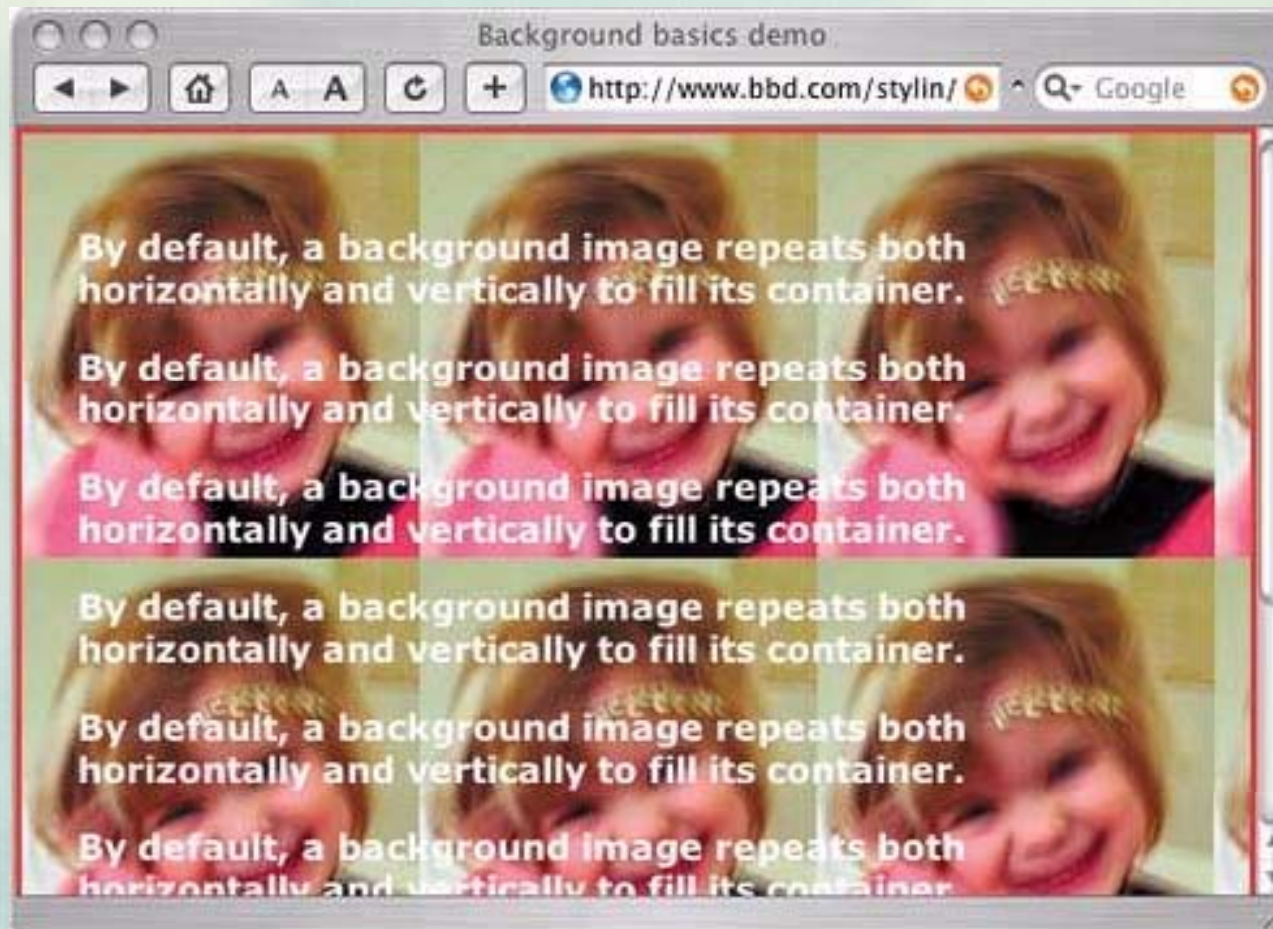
Background basics demo

A A

http://www.bbd.com/stylin/

Google

By default, a background image repeats both horizontally and vertically to fill its container.

By default, a background image repeats both horizontally and vertically to fill its container.

By default, a background image repeats both horizontally and vertically to fill its container.

By default, a background image repeats both horizontally and vertically to fill its container.

By default, a background image repeats both horizontally and vertically to fill its container.

By default, a background image repeats both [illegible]